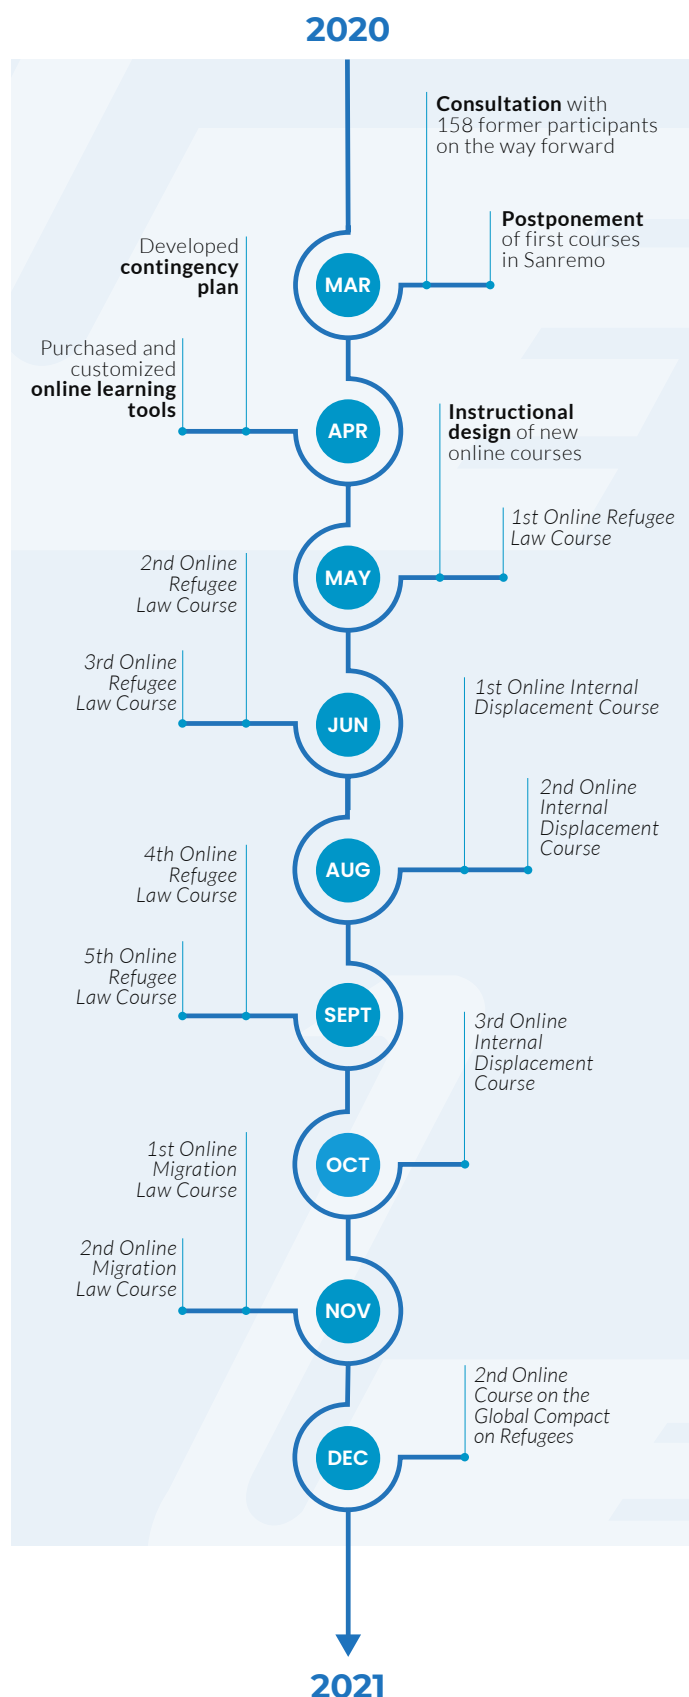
2020

Consultation with 158 former participants on the way forward

Postponement of first courses in Sanremo

Developed contingency plan

MAR

Purchased and customized online learning tools

APR

Instructional design of new online courses

1st Online Refugee Law Course

2nd Online Refugee Law Course

MAY

3rd Online Refugee Law Course

JUN

1st Online Internal Displacement Course

2nd Online Internal Displacement Course

4th Online Refugee Law Course

AUG

5th Online Refugee Law Course

SEPT

3rd Online Internal Displacement Course

1st Online Migration Law Course

OCT

2nd Online Migration Law Course

NOV

2nd Online Course on the Global Compact on Refugees

DEC

2021